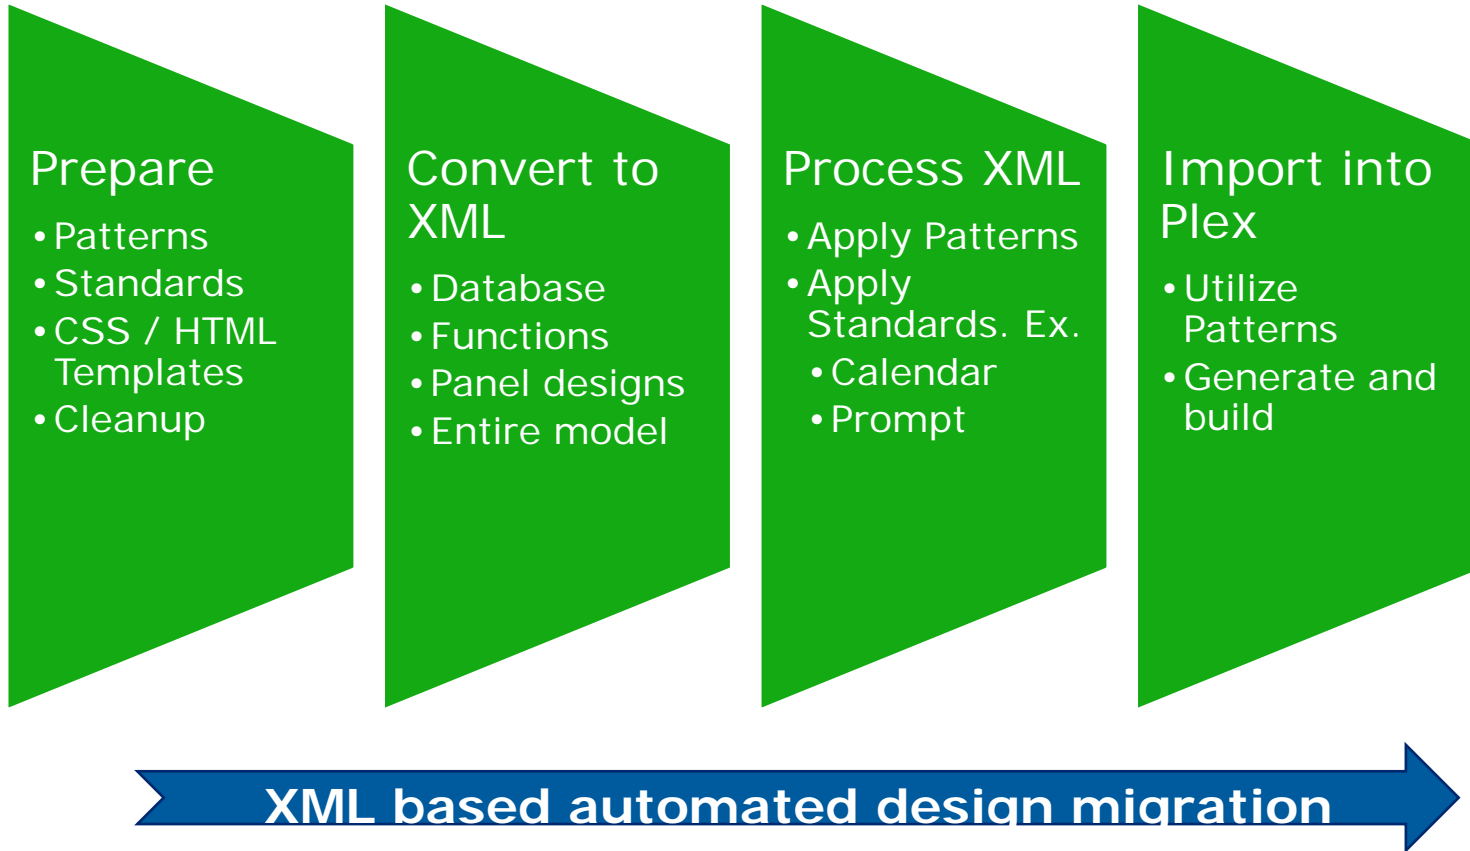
Prepare
• Patterns
• Standards
• CSS / HTML Templates
• Cleanup

Convert to XML
• Database
• Functions
• Panel designs
• Entire model

Process XML
• Apply Patterns
• Apply Standards. Ex.
• Calendar
• Prompt

Import into Plex
• Utilize Patterns
• Generate and build

XML based automated design migration